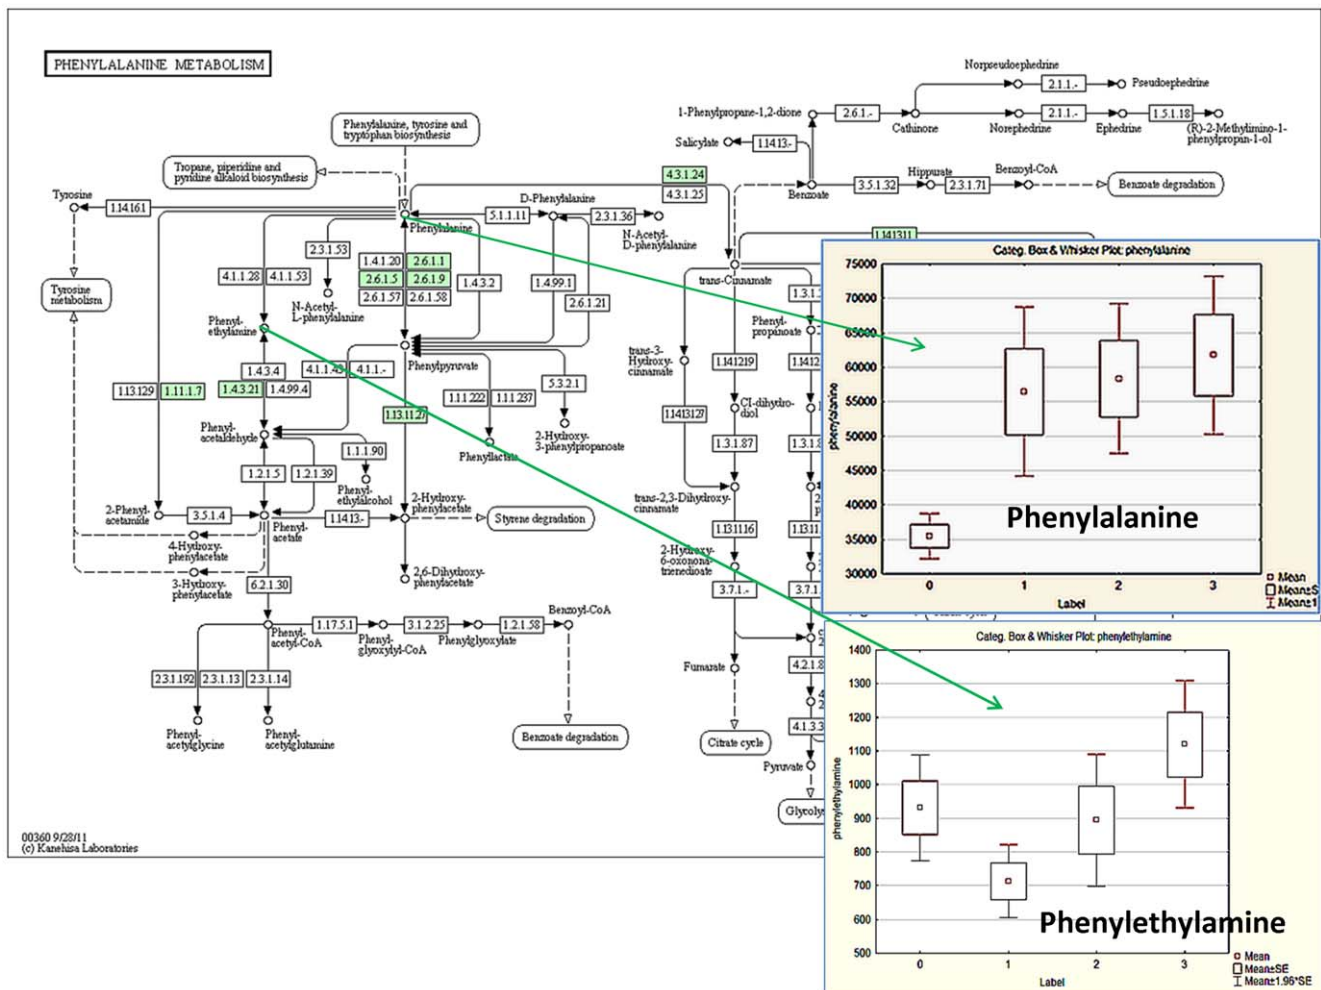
PHENYLALANINE METABOLISM

Phenylalanine, tyrosine and tryptophan biosynthesis

Tropane, piperidine and pyridine alkaloid biosynthesis

Tyrosine

1.14.16.1

Tyrosine metabolism

Phenylalanine

D-Phenylalanine

5.1.1.11

2.3.1.36

N-Acetyl-D-phenylalanine

4.3.1.24

4.3.1.25

2.3.1.53

4.1.1.28

4.1.1.53

1.4.1.20

2.6.1.1

2.6.1.5

2.6.1.9

2.6.1.57

2.6.1.58

1.4.3.2

1.4.99.1

2.6.1.21

N-Acetyl-L-phenylalanine

Phenyl-ethylamine

1.4.3.4

4.1.1.43

4.1.1.-

Phenylpyruvate

1.13.12.9

1.11.1.7

1.4.3.21

1.4.99.4

1.11.1.22

1.11.1.237

5.3.2.1

1.13.11.27

Phenyl-acetaldehyde

1.1.1.90

2-Hydroxy-3-phenylpropanoate

Phenyllactate

1.2.1.5

1.2.1.39

Phenyl-ethylalcohol

2-Phenyl-acetamide

3.5.1.4

Phenyl-acetate

1.14.13.-

2-Hydroxy-phenylacetate

Styrene degradation

4-Hydroxy-phenylacetate

2,6-Dihydroxy-phenylacetate

3-Hydroxy-phenylacetate

6.2.1.30

Phenyl-acetyl-CoA

1.17.5.1

Phenyl-glyoxylyl-CoA

3.1.2.25

Phenylglyoxylate

1.2.1.58

Benzoyl-CoA

Benzoate degradation

2.3.1.192

2.3.1.13

2.3.1.14

Phenyl-acetylglycine

Phenyl-acetylglutamine

Norpseudoephedrine

2.1.1.-

Pseudoephedrine

1-Phenylpropane-1,2-dione

2.6.1.-

Cathinone

2.1.1.-

Norephedrine

Ephedrine

1.5.1.18

(R)-2-Methylimino-1-phenylpropan-1-ol

Salicylate

1.14.13.-

Benzoate

3.5.1.32

Hippurate

2.3.1.71

Benzoyl-CoA

Benzoate degradation

1.14.13.11

trans-Cinnamate

1.3.1.

Phenyl-propanoate

trans-3-Hydroxy-cinnamate

1.14.12.19

1.14.12

1.14.13.127

Cl-dihydro-diol

1.3.1.87

1.3.1.

trans-2,3-Dihydroxy-cinnamate

1.13.11.16

1.13.11

2-Hydroxy-6-oxonona-trienedioate

3.7.1.-

3.7.1

Fumarate

4.2.1.8

Citrate cycle

4.1.3.

Pyruvate

Glycoly

00360 9/28/11
(c) Kanehisa Laboratories

Categ. Box & Whisker Plot: phenylalanine

75000
70000
65000
60000
55000
50000
45000
40000
35000
30000

phenylalanine

0
1
2
3

Label

Phenylalanine

Mean
Mean±S
Mean±1

Categ. Box & Whisker Plot: phenylethylamine

1400
1300
1200
1100
1000
900
800
700
600
500

phenylethylamine

0
1
2
3

Label

Phenylethylamine

Mean
Mean±SE
Mean±1.96*SE